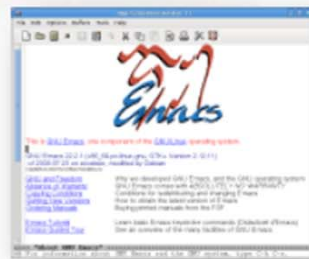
File Edit Options Buffers Tools Help

Emacs

This is GNU Emacs, one component of the GNU/Linux operating system.

GNU Emacs 22.1.1 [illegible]

Emacs Guided Tour
Emacs Tutorial

*About GNU Emacs*
For information about GNU Emacs and the GNU system, type C-h C-a.